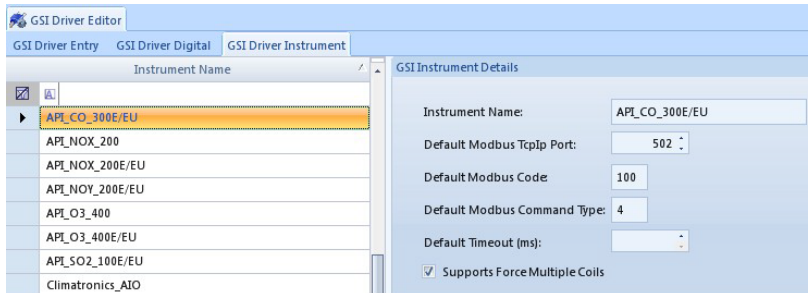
GSI Driver Editor

GSI Driver Entry | GSI Driver Digital | GSI Driver Instrument

| Instrument Name |
|---|
| API_CO_300E/EU |
| API_NOX_200 |
| API_NOX_200E/EU |
| API_NOY_200E/EU |
| API_O3_400 |
| API_O3_400E/EU |
| API_SO2_100E/EU |
| Climatronics_AIO |

GSI Instrument Details

Instrument Name: API_CO_300E/EU

Default Modbus TcpIp Port: 502

Default Modbus Code: 100

Default Modbus Command Type: 4

Default Timeout (ms):

Supports Force Multiple Coils